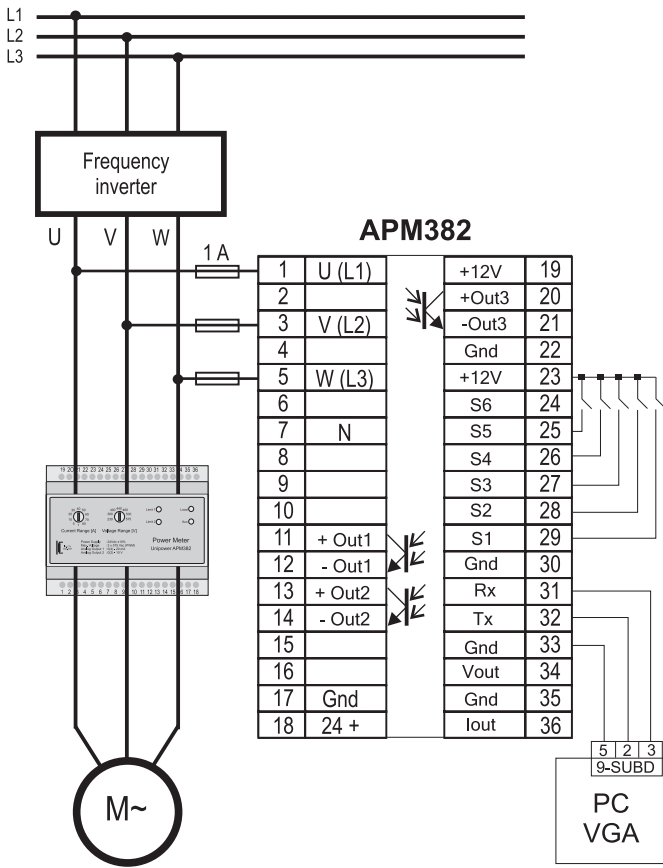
L1
L2
L3

Frequency inverter

U V W

1 A

APM382

| 1 | U (L1) |
|---|---|
| 2 | |
| 3 | V (L2) |
| 4 | |
| 5 | W (L3) |
| 6 | |
| 7 | N |
| 8 | |
| 9 | |
| 10 | |
| 11 | + Out1 |
| 12 | - Out1 |
| 13 | + Out2 |
| 14 | - Out2 |
| 15 | |
| 16 | |
| 17 | Gnd |
| 18 | 24 + |

| +12V | 19 |
|---|---|
| +Out3 | 20 |
| -Out3 | 21 |
| Gnd | 22 |
| +12V | 23 |
| S6 | 24 |
| S5 | 25 |
| S4 | 26 |
| S3 | 27 |
| S2 | 28 |
| S1 | 29 |
| Gnd | 30 |
| Rx | 31 |
| Tx | 32 |
| Gnd | 33 |
| Vout | 34 |
| Gnd | 35 |
| Iout | 36 |

19 20 21 22 23 24 25 26 27 28 29 30 31 32 33 34 35 36
Current Range [A] Voltage Range [V]
Power Meter
Unipower APM382
1 2 3 4 5 6 7 8 9 10 11 12 13 14 15 16 17 18

M~

5 2 3
9-SUBD

PC
VGA